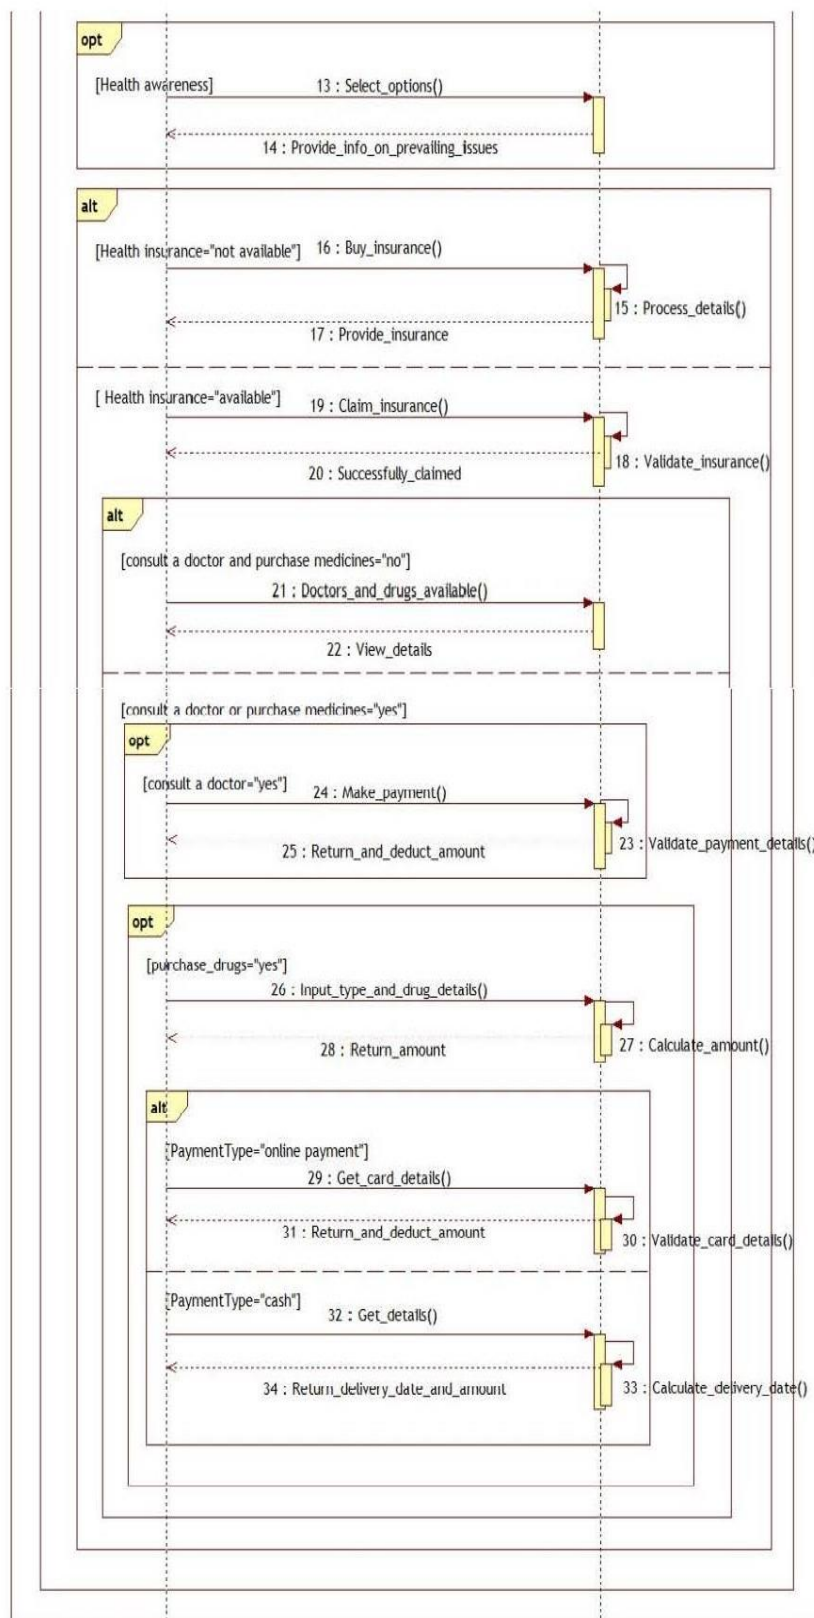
opt

[Health awareness]

13 : Select_options()

14 : Provide_info_on_prevailing_issues

alt

[Health insurance="not available"]

16 : Buy_insurance()

15 : Process_details()

17 : Provide_insurance

[ Health insurance="available"]

19 : Claim_insurance()

18 : Validate_insurance()

20 : Successfully_claimed

alt

[consult a doctor and purchase medicines="no"]

21 : Doctors_and_drugs_available()

22 : View_details

[consult a doctor or purchase medicines="yes"]

opt

[consult a doctor="yes"]

24 : Make_payment()

23 : Validate_payment_details()

25 : Return_and_deduct_amount

opt

[purchase_drugs="yes"]

26 : Input_type_and_drug_details()

27 : Calculate_amount()

28 : Return_amount

alt

[PaymentType="online payment"]

29 : Get_card_details()

30 : Validate_card_details()

31 : Return_and_deduct_amount

[PaymentType="cash"]

32 : Get_details()

33 : Calculate_delivery_date()

34 : Return_delivery_date_and_amount